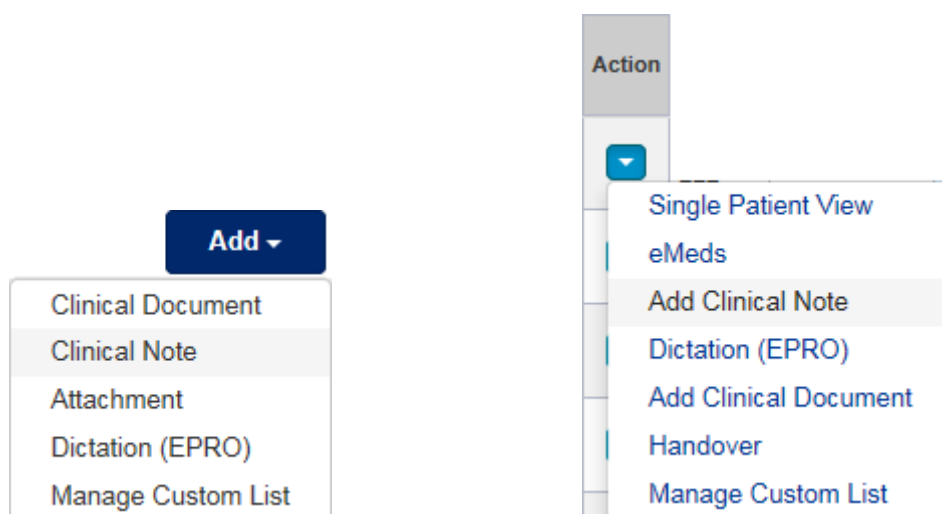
Add

Clinical Document
Clinical Note
Attachment
Dictation (EPRO)
Manage Custom List

Action

Single Patient View
eMeds
Add Clinical Note
Dictation (EPRO)
Add Clinical Document
Handover
Manage Custom List